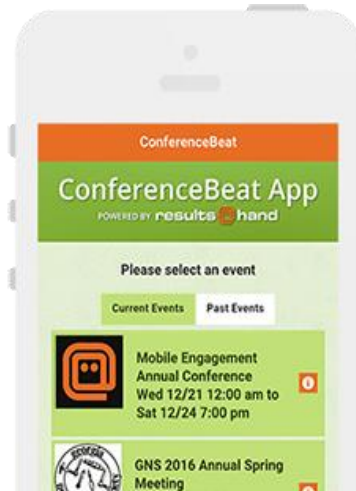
ConferenceBeat

ConferenceBeat App

POWERED BY results hand

Please select an event

Current Events

Past Events

Mobile Engagement Annual Conference Wed 12/21 12:00 am to Sat 12/24 7:00 pm

GNS 2016 Annual Spring Meeting